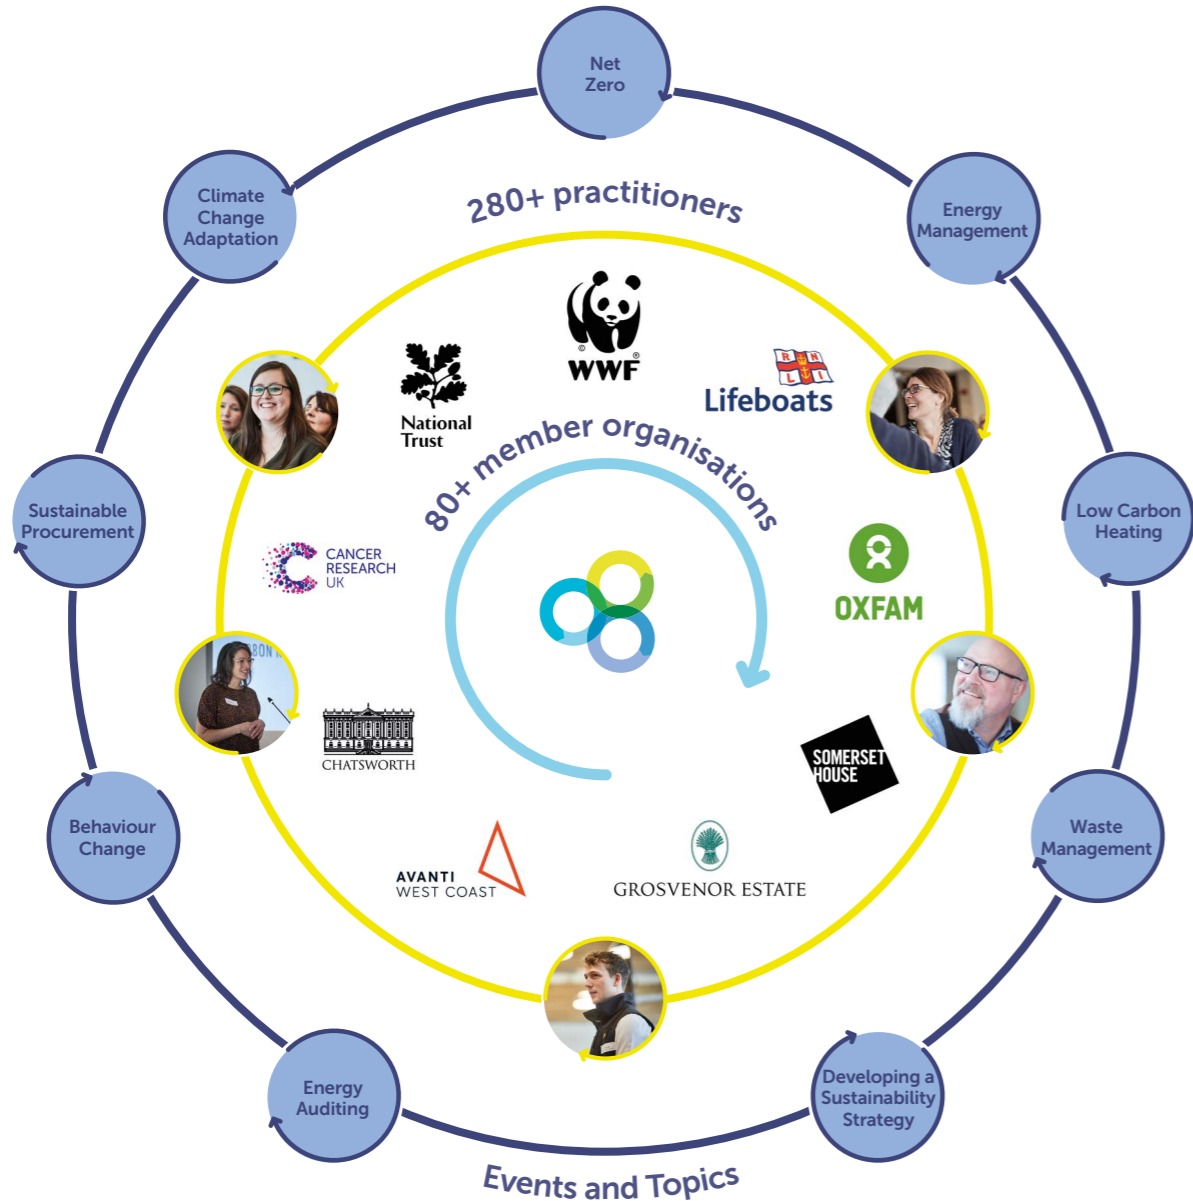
Net Zero

Energy Management

Low Carbon Heating

Waste Management

Developing a Sustainability Strategy

Energy Auditing

Behaviour Change

Sustainable Procurement

Climate Change Adaptation

280+ practitioners

WWF

National Trust

R N L I

Lifeboats

80+ member organisations

CANCER RESEARCH UK

OXFAM

CHATSWORTH

SOMERSET HOUSE

AVANTI WEST COAST

GROSVENOR ESTATE

Events and Topics